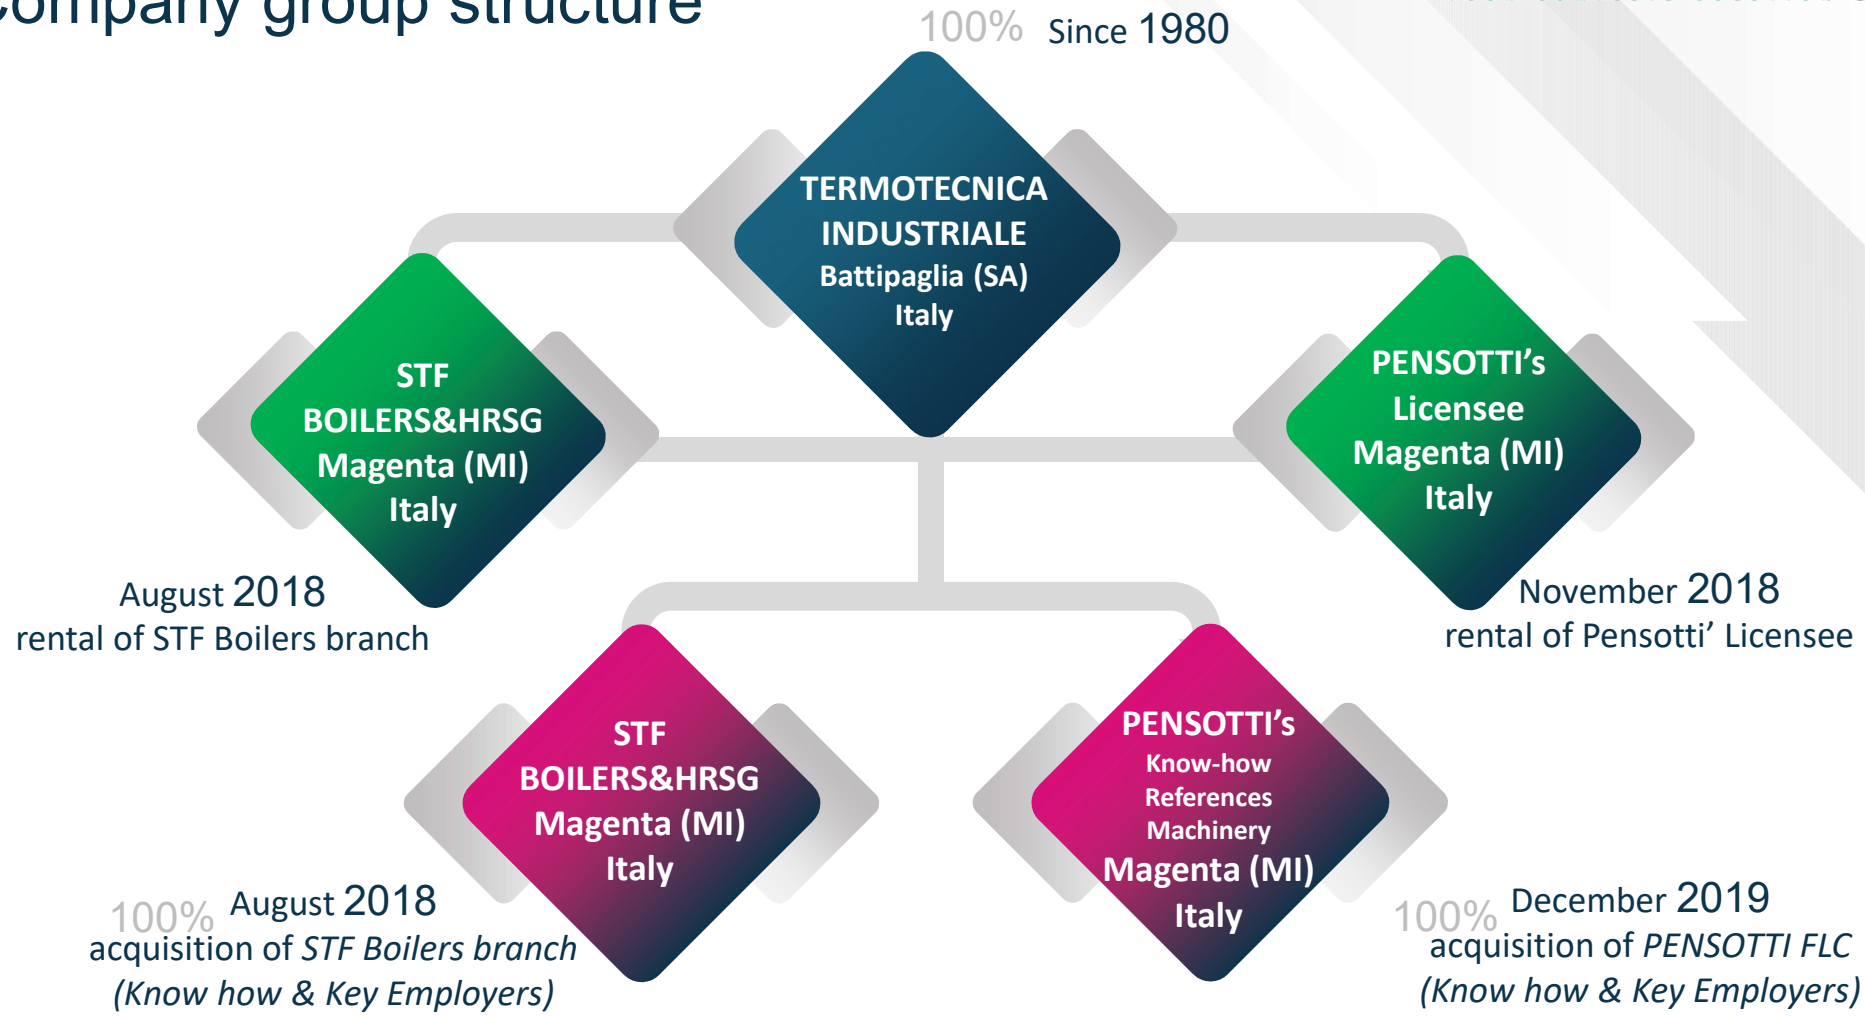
ompany group structure

100% Since 1980

TERMOTECNICA INDUSTRIALE
Battipaglia (SA)
Italy

STF BOILERS&HRSG
Magenta (MI)
Italy

August 2018
rental of STF Boilers branch

PENSOTTI's
Licensee
Magenta (MI)
Italy

November 2018
rental of Pensotti' Licensee

STF BOILERS&HRSG
Magenta (MI)
Italy

100% August 2018
acquisition of *STF Boilers branch*
*(Know how & Key Employers)*

PENSOTTI's
Know-how
References
Machinery
Magenta (MI)
Italy

100% December 2019
acquisition of *PENSOTTI FLC*
*(Know how & Key Employers)*